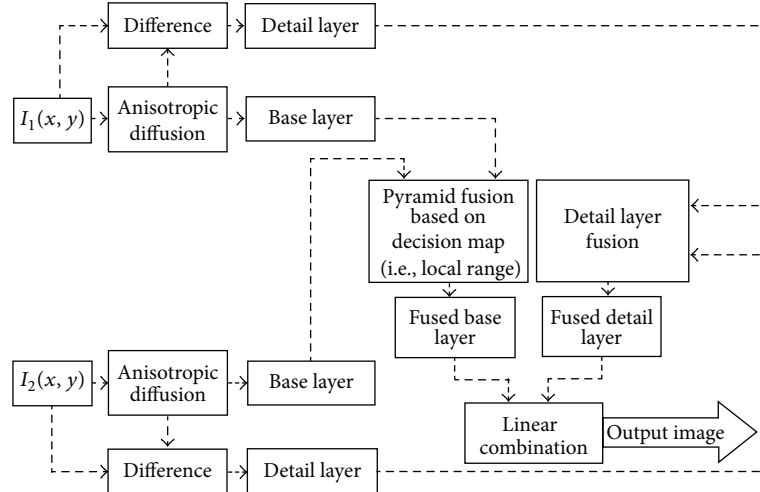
Difference

Detail layer

$I_1(x, y)$

Anisotropic diffusion

Base layer

Pyramid fusion based on decision map (i.e., local range)

Detail layer fusion

Fused base layer

Fused detail layer

$I_2(x, y)$

Anisotropic diffusion

Base layer

Linear combination

Output image

Difference

Detail layer